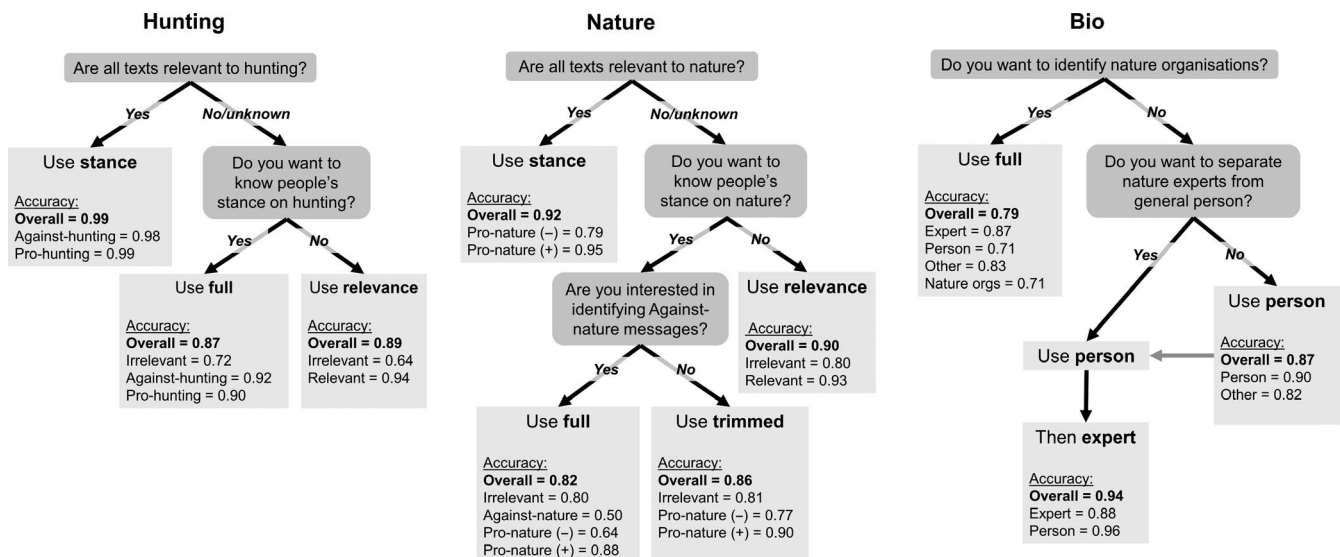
Hunting

Are all texts relevant to hunting?

Yes

No/unknown

Use stance

Accuracy:
Overall = 0.99
Against-hunting = 0.98
Pro-hunting = 0.99

Do you want to know people's stance on hunting?

Yes

No

Use full

Accuracy:
Overall = 0.87
Irrelevant = 0.72
Against-hunting = 0.92
Pro-hunting = 0.90

Use relevance

Accuracy:
Overall = 0.89
Irrelevant = 0.64
Relevant = 0.94

Nature

Are all texts relevant to nature?

Yes

No/unknown

Use stance

Accuracy:
Overall = 0.92
Pro-nature (–) = 0.79
Pro-nature (+) = 0.95

Do you want to know people's stance on nature?

Yes

No

Are you interested in identifying Against-nature messages?

Use relevance

Accuracy:
Overall = 0.90
Irrelevant = 0.80
Relevant = 0.93

Yes

No

Use full

Accuracy:
Overall = 0.82
Irrelevant = 0.80
Against-nature = 0.50
Pro-nature (–) = 0.64
Pro-nature (+) = 0.88

Use trimmed

Accuracy:
Overall = 0.86
Irrelevant = 0.81
Pro-nature (–) = 0.77
Pro-nature (+) = 0.90

Bio

Do you want to identify nature organisations?

Yes

No

Use full

Accuracy:
Overall = 0.79
Expert = 0.87
Person = 0.71
Other = 0.83
Nature orgs = 0.71

Do you want to separate nature experts from general person?

Yes

No

Use person

Accuracy:
Overall = 0.87
Person = 0.90
Other = 0.82

Use person

Then expert

Accuracy:
Overall = 0.94
Expert = 0.88
Person = 0.96